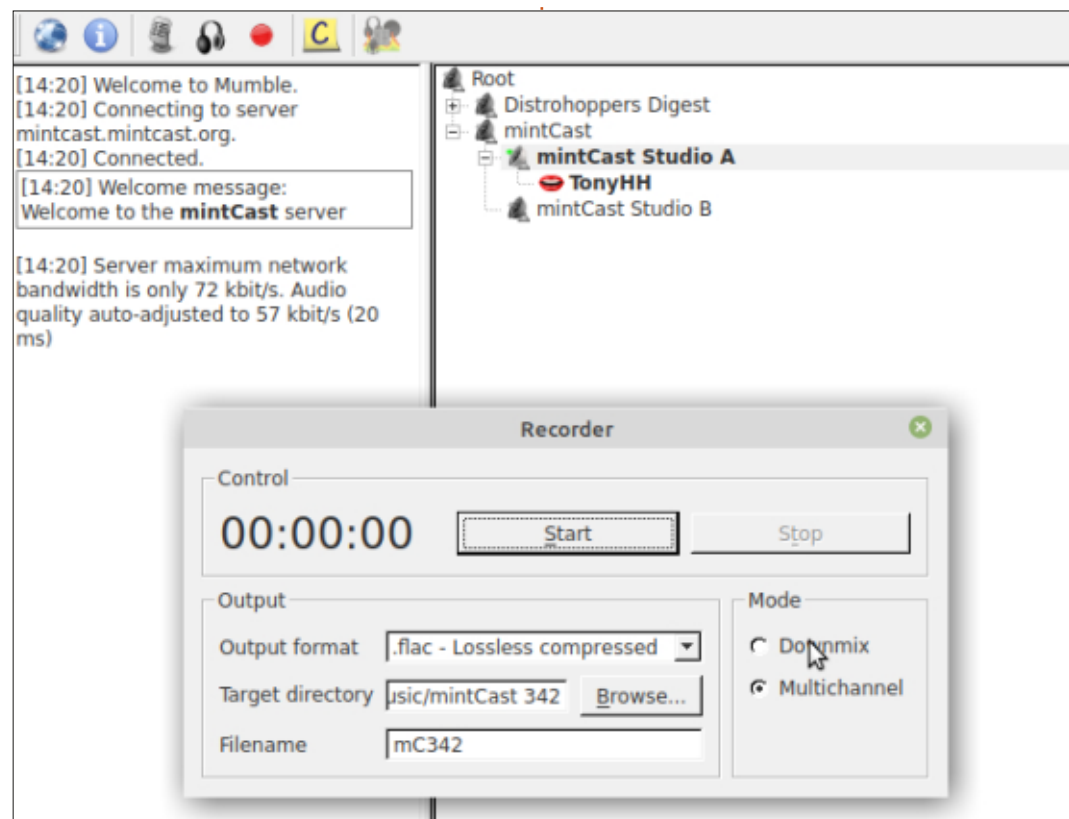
[14:20] Welcome to Mumble.
[14:20] Connecting to server mintcast.mintcast.org.
[14:20] Connected.
[14:20] Welcome message: Welcome to the **mintCast** server

[14:20] Server maximum network bandwidth is only 72 kbit/s. Audio quality auto-adjusted to 57 kbit/s (20 ms)

Root
Distrohoppers Digest
mintCast
**mintCast Studio A**
**TonyHH**
mintCast Studio B

Recorder

Control
00:00:00
Start
Stop

Output
Output format .flac - Lossless compressed
Target directory usic/mintCast 342 Browse...
Filename mC342

Mode
Downmix
Multichannel